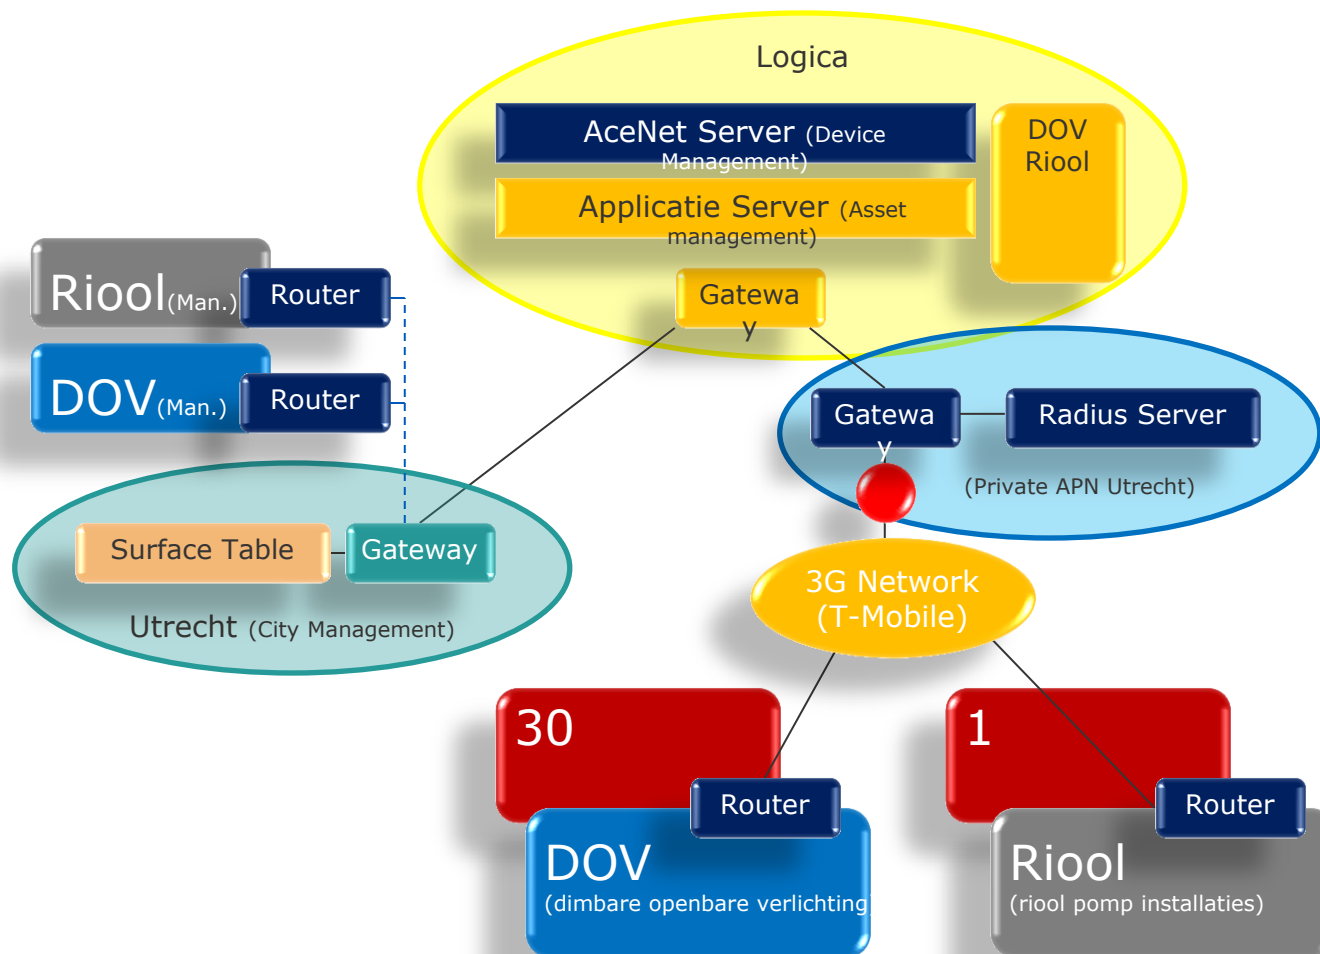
Logica

AceNet Server (Device Management)

Applicatie Server (Asset management)

DOV Riool

Gatewa y

Riool(Man.) Router

DOV(Man.) Router

Gatewa y

Radius Server

(Private APN Utrecht)

Surface Table

Gateway

Utrecht (City Management)

3G Network (T-Mobile)

30

Router

DOV
(dimbare openbare verlichting

1

Router

Riool
(riool pomp installaties)